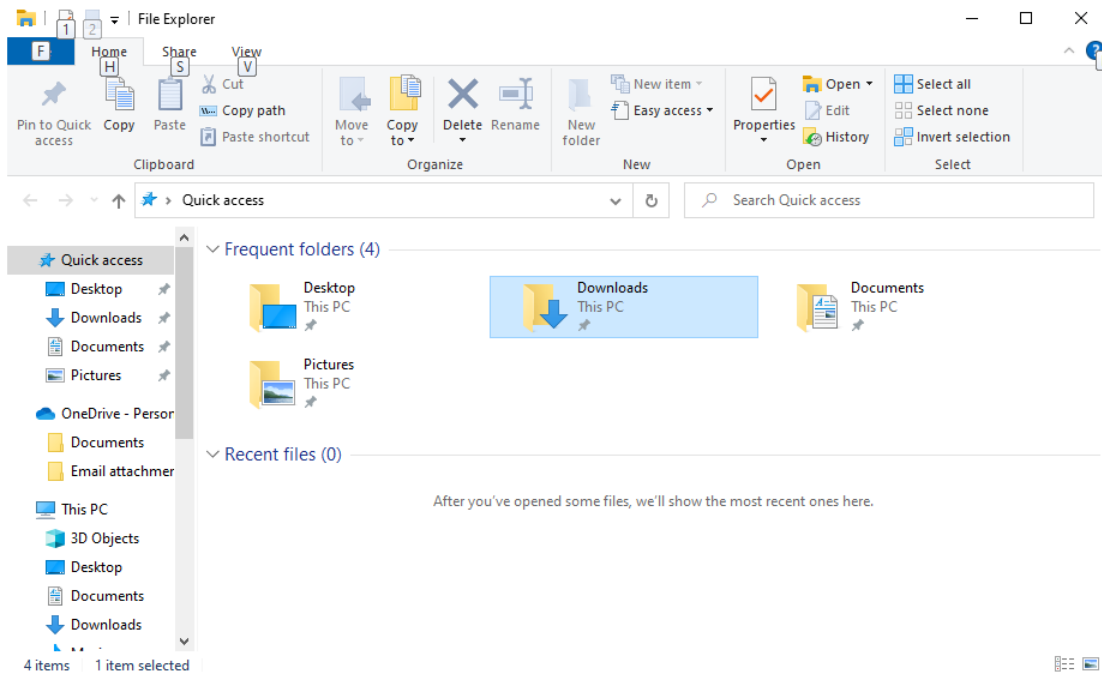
1 2 File Explorer

F Home H Share S View V

Pin to Quick access Copy Paste Cut Copy path Paste shortcut
Clipboard

Move to Copy to Delete Rename
Organize

New folder New item Easy access
New

Properties Open Edit History
Open

Select all Select none Invert selection
Select

Quick access

Search Quick access

Quick access
Desktop
Downloads
Documents
Pictures
OneDrive - Persor
Documents
Email attachmer
This PC
3D Objects
Desktop
Documents
Downloads

Frequent folders (4)

Desktop
This PC

Downloads
This PC

Documents
This PC

Pictures
This PC

Recent files (0)

After you've opened some files, we'll show the most recent ones here.

4 items 1 item selected